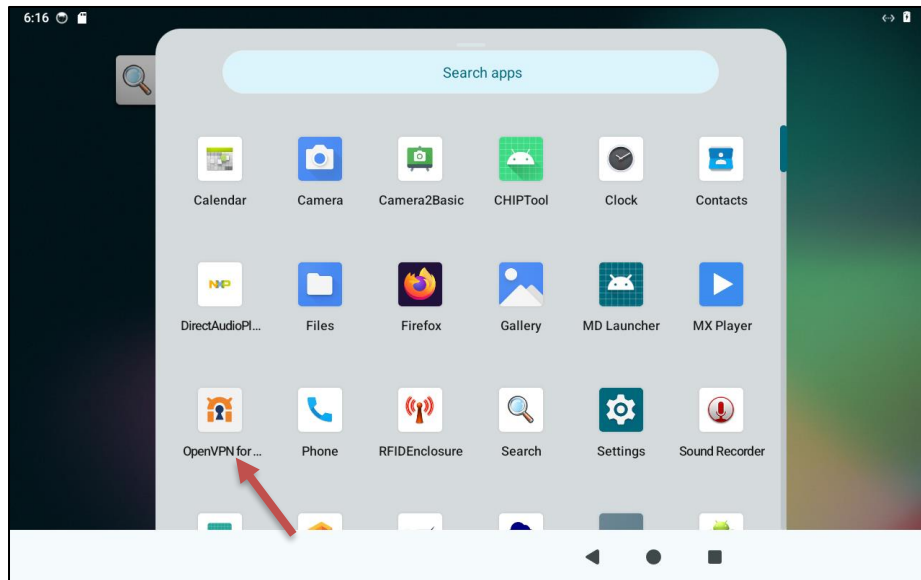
6:16

Search apps

Calendar
Camera
Camera2Basic
CHIPTool
Clock
Contacts

NXP
DirectAudioPl...
Files
Firefox
Gallery
MD Launcher
MX Player

OpenVPN for ...
Phone
RFIDEnclosure
Search
Settings
Sound Recorder